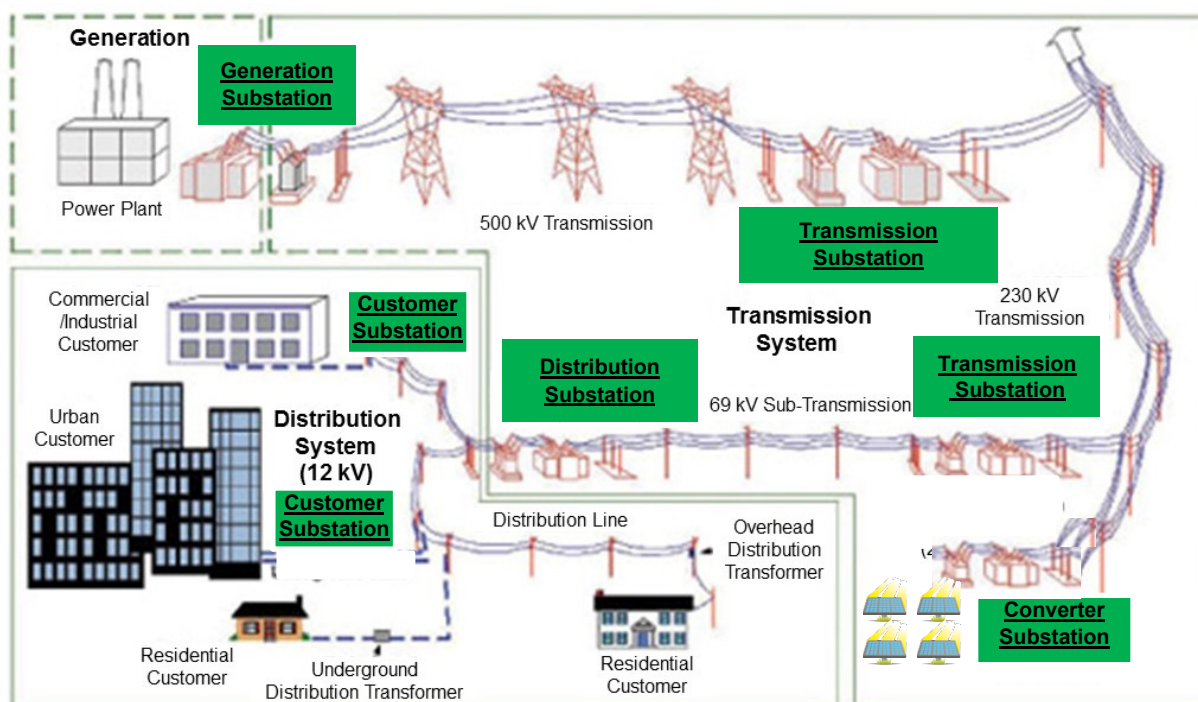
Generation

Generation Substation

Power Plant

500 kV Transmission

Transmission Substation

230 kV Transmission

Commercial /Industrial Customer

Customer Substation

Transmission System

Distribution Substation

Transmission Substation

69 kV Sub-Transmission

Urban Customer

Distribution System (12 kV)

Customer Substation

Distribution Line

Overhead Distribution Transformer

Converter Substation

Residential Customer

Underground Distribution Transformer

Residential Customer